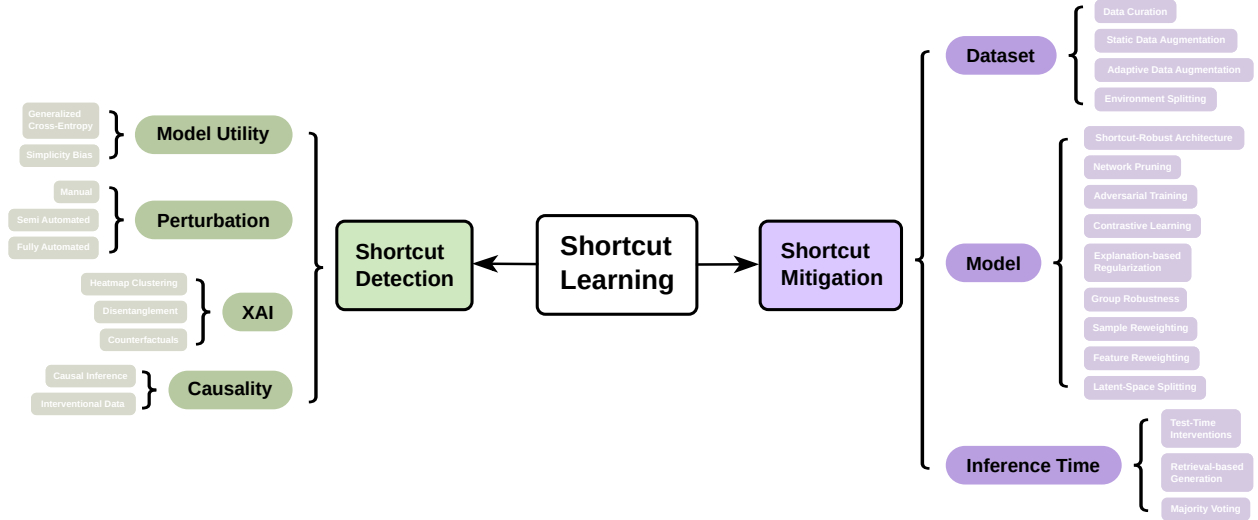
Shortcut Learning

Shortcut Detection

Model Utility
Generalized Cross-Entropy
Simplicity Bias

Perturbation
Manual
Semi Automated
Fully Automated

XAI
Heatmap Clustering
Disentanglement
Counterfactuals

Causality
Causal Inference
Interventional Data

Shortcut Mitigation

Dataset
Data Curation
Static Data Augmentation
Adaptive Data Augmentation
Environment Splitting

Model
Shortcut-Robust Architecture
Network Pruning
Adversarial Training
Contrastive Learning
Explanation-based Regularization
Group Robustness
Sample Reweighting
Feature Reweighting
Latent-Space Splitting

Inference Time
Test-Time Interventions
Retrieval-based Generation
Majority Voting